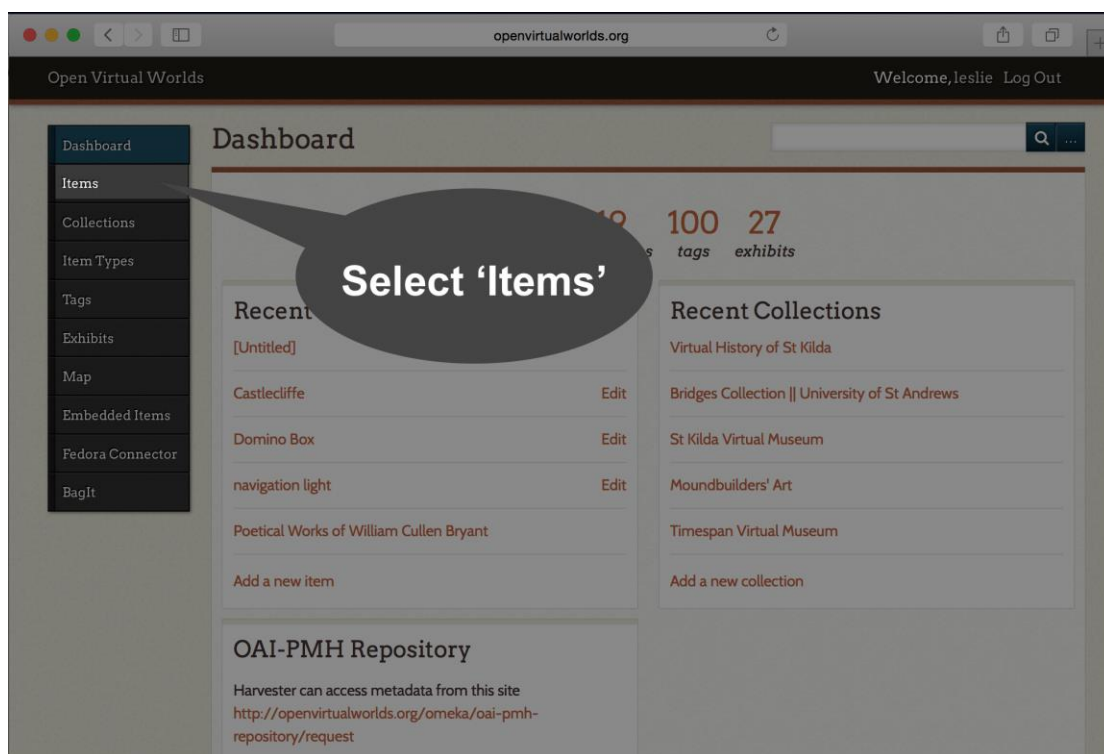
openvirtualworlds.org

Open Virtual Worlds

Welcome, leslie Log Out

Dashboard
Items
Collections
Item Types
Tags
Exhibits
Map
Embedded Items
Fedora Connector
BagIt

Dashboard

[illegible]9 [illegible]s 100 tags 27 exhibits

Select 'Items'

Recent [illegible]

[Untitled]

Castlecliffe Edit

Domino Box Edit

navigation light Edit

Poetical Works of William Cullen Bryant

Add a new item

Recent Collections

Virtual History of St Kilda

Bridges Collection || University of St Andrews

St Kilda Virtual Museum

Moundbuilders' Art

Timespan Virtual Museum

Add a new collection

OAI-PMH Repository

Harvester can access metadata from this site http://openvirtualworlds.org/omeka/oai-pmh-repository/request